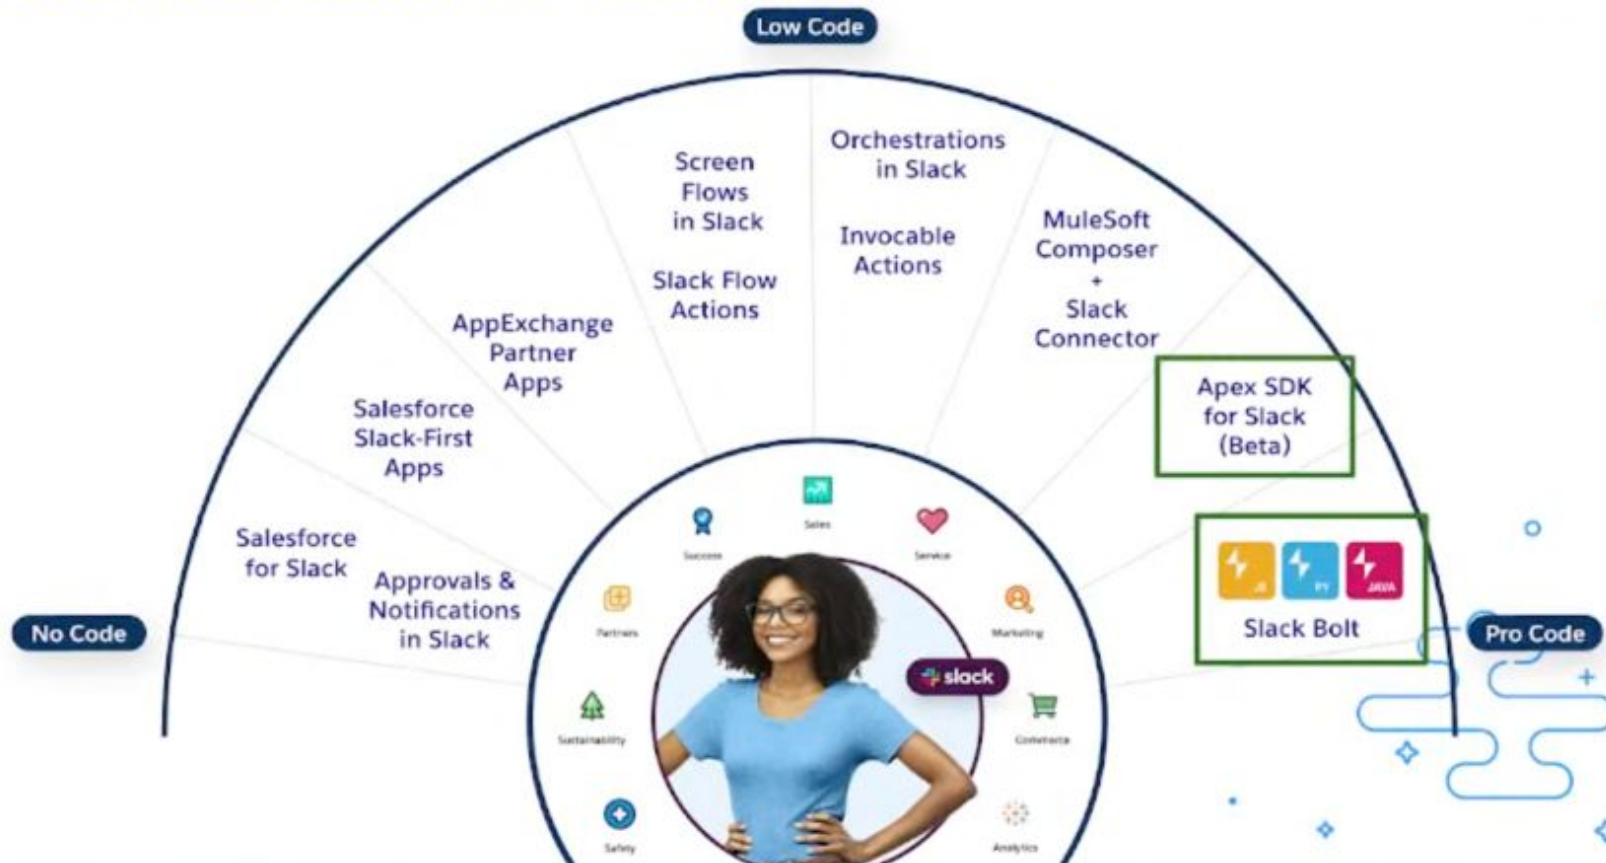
Low Code

No Code

Pro Code

Salesforce for Slack

Approvals & Notifications in Slack

Salesforce Slack-First Apps

AppExchange Partner Apps

Screen Flows in Slack

Slack Flow Actions

Orchestrations in Slack

Invocable Actions

MuleSoft Composer + Slack Connector

Apex SDK for Slack (Beta)

JS PY JAVA

Slack Bolt

Sales

Success

Service

Partners

Marketing

slack

Sustainability

Commerce

Safety

Analytics